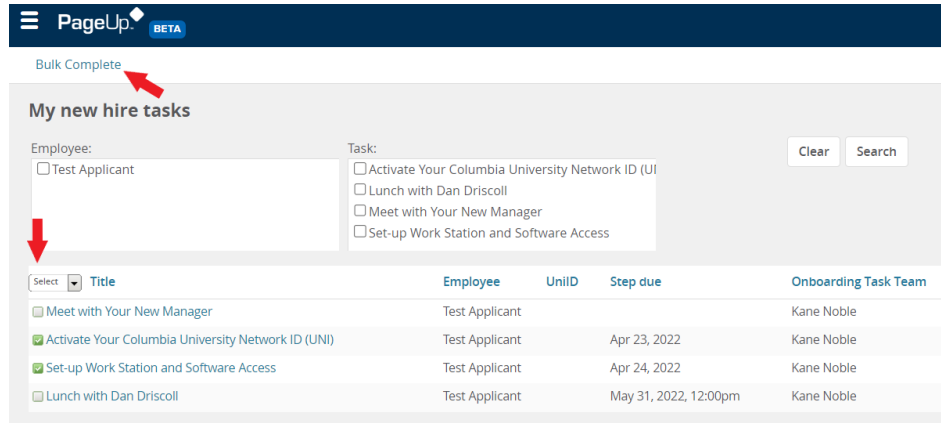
PageUp BETA

Bulk Complete

My new hire tasks

Employee:
Test Applicant

Task:
Activate Your Columbia University Network ID (UI
Lunch with Dan Driscoll
Meet with Your New Manager
Set-up Work Station and Software Access

Clear Search

| Select Title | Employee | UniID | Step due | Onboarding Task Team |
|---|---|---|---|---|
| Meet with Your New Manager | Test Applicant | | | Kane Noble |
| Activate Your Columbia University Network ID (UNI) | Test Applicant | | Apr 23, 2022 | Kane Noble |
| Set-up Work Station and Software Access | Test Applicant | | Apr 24, 2022 | Kane Noble |
| Lunch with Dan Driscoll | Test Applicant | | May 31, 2022, 12:00pm | Kane Noble |